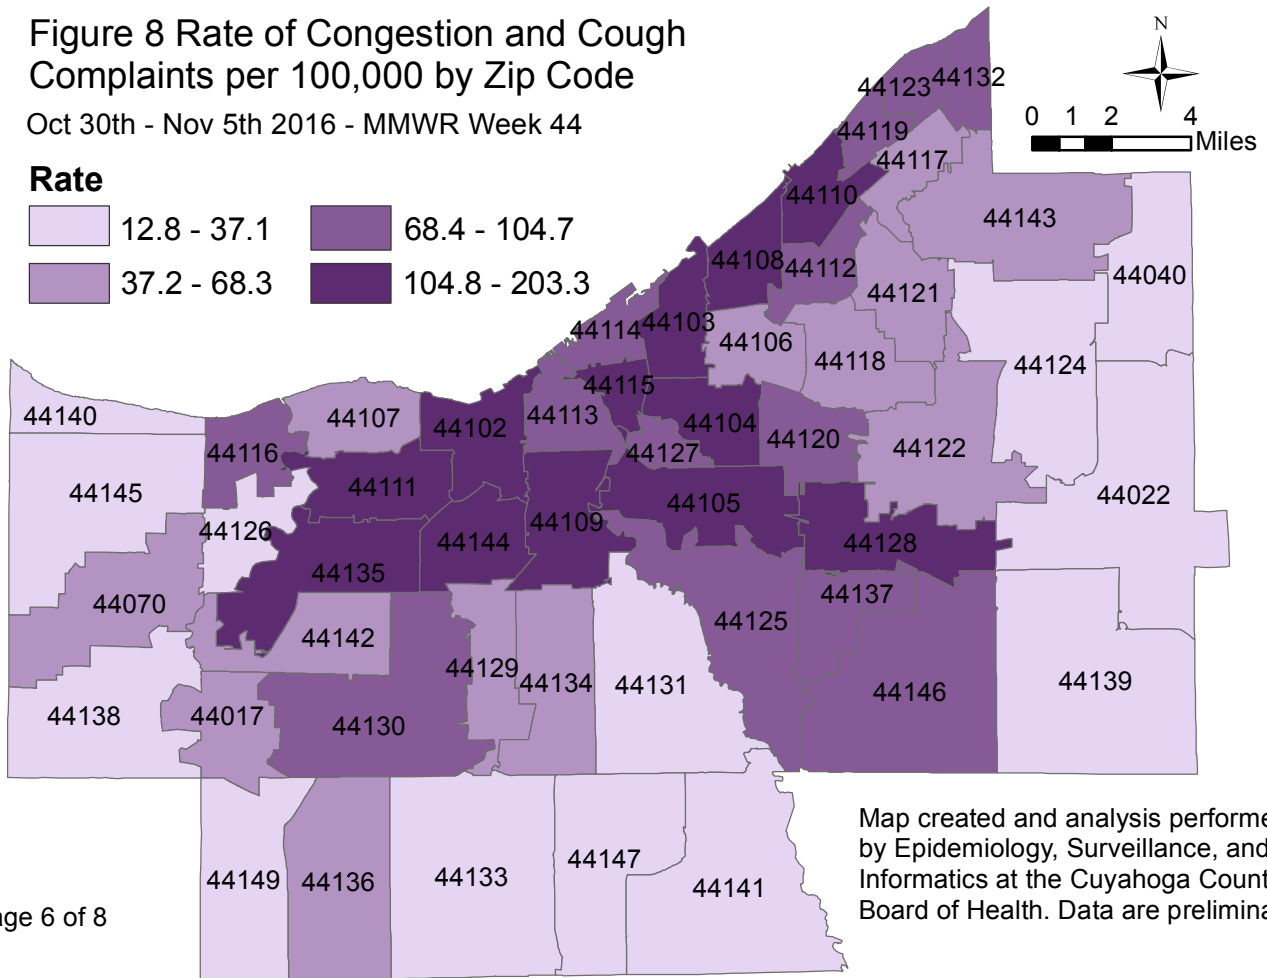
Figure 8 Rate of Congestion and Cough Complaints per 100,000 by Zip Code

Oct 30th - Nov 5th 2016 - MMWR Week 44

Rate

12.8 - 37.1

68.4 - 104.7

37.2 - 68.3

104.8 - 203.3

N

0 1 2 4 Miles

44123 44132
44119
44117
44110
44143
44108 44112
44040
44121
44114 44103
44106
44118
44124
44115
44140
44107
44113
44102
44104
44120
44122
44116
44127
44111
44145
44105
44022
44126
44109
44144
44128
44135
44137
44070
44125
44142
44129
44134 44131
44139
44146
44138
44017
44130
44149 44136
44133
44147
44141

Map created and analysis performe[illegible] by Epidemiology, Surveillance, and Informatics at the Cuyahoga Count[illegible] Board of Health. Data are prelimina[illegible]

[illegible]ge 6 of 8